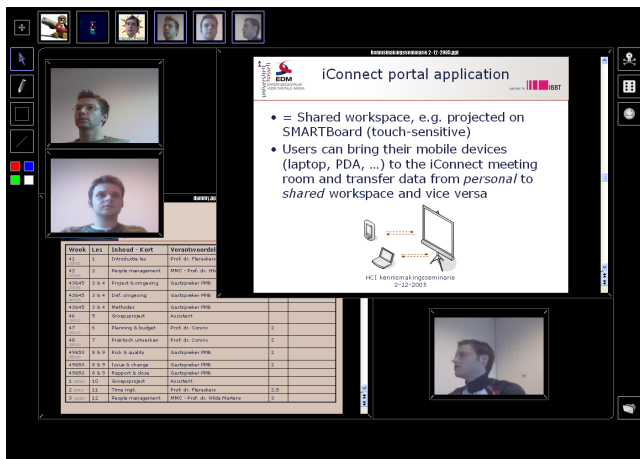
Kennismakingsseminarie 2-12-2005.ppt

universiteit hasselt

EDM EXPERTISECENTRUM VOOR DIGITALE MEDIA

iConnect portal application

partner in IBBT

• = Shared workspace, e.g. projected on SMARTBoard (touch-sensitive)

• Users can bring their mobile devices (laptop, PDA, ...) to the iConnect meeting room and transfer data from *personal* to *shared* workspace and vice versa

HCI kennismakingsseminarie 2-12-2005

| Week | Les | Inhoud - Kort | Verantwoordel | |
|---|---|---|---|---|
| 41 | 1 | Introductie les | Prof. dr. Flerackers | |
| 42 | 2 | People management | MMC - Prof. dr. Hil | |
| 43645 | 3 & 4 | Project & omgeving | Gastspreker PMB | |
| 43645 | 3 & 4 | Def. omgeving | Gastspreker PMB | |
| 43645 | 3 & 4 | Methodes | Gastspreker PMB | |
| 46 | 5 | Groepsproject | Assistent | |
| 47 | 6 | Planning & budget | Prof. dr. Coninx | 2 |
| 48 | 7 | Praktisch uitwerken | Prof. dr. Coninx | 2 |
| 49650 | 8 & 9 | Risk & quality | Gastspreker PMB | 2 |
| 49650 | 8 & 9 | Issue & change | Gastspreker PMB | 2 |
| 49650 | 8 & 9 | Rapport & close | Gastspreker PMB | |
| 1 | 10 | Groepsproject | Assistent | |
| 2 | 11 | Time mgt. | Prof. dr. Flerackers | 2,5 |
| 3 | 12 | People management | MMC - Prof. dr. Hilda Martens | 3 |